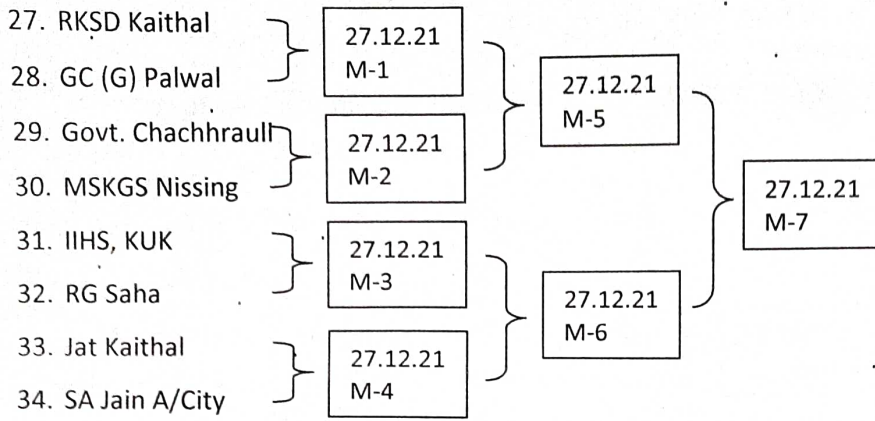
27. RKSD Kaithal

28. GC (G) Palwal

29. Govt. Chachhrauli

30. MSKGS Nissing

31. IIHS, KUK

32. RG Saha

33. Jat Kaithal

34. SA Jain A/City

27.12.21
M-1

27.12.21
M-2

27.12.21
M-3

27.12.21
M-4

27.12.21
M-5

27.12.21
M-6

27.12.21
M-7